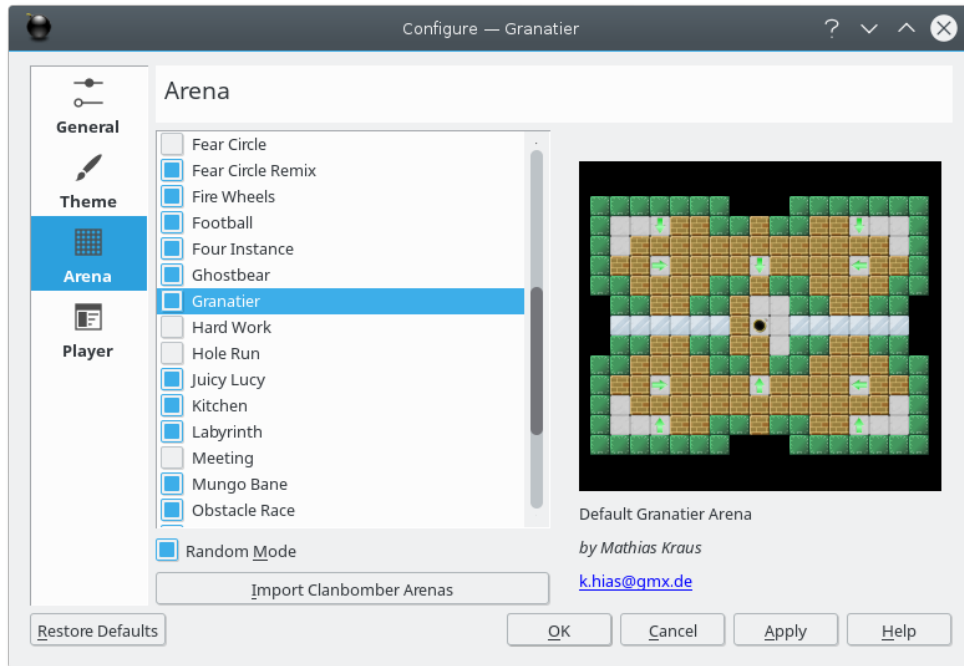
Configure — Granatier

General
Theme
Arena
Player

Arena

Fear Circle
Fear Circle Remix
Fire Wheels
Football
Four Instance
Ghostbear
Granatier
Hard Work
Hole Run
Juicy Lucy
Kitchen
Labyrinth
Meeting
Mungo Bane
Obstacle Race

Random Mode

Import Clanbomber Arenas

Default Granatier Arena

by Mathias Kraus

k.hias@gmx.de

Restore Defaults

OK

Cancel

Apply

Help